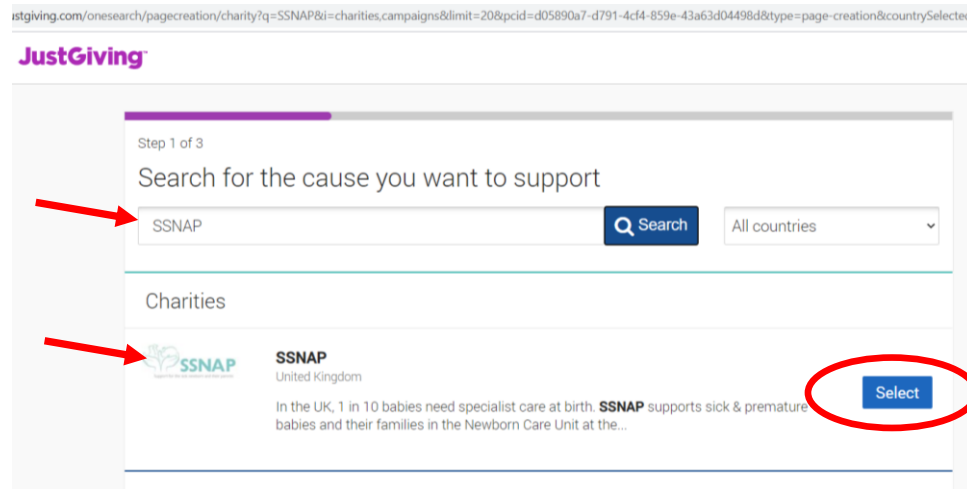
ıstgiving.com/onesearch/pagecreation/charity?q=SSNAP&i=charities,campaigns&limit=20&pcid=d05890a7-d791-4cf4-859e-43a63d04498d&type=page-creation&countrySelecte

JustGiving

Step 1 of 3

Search for the cause you want to support

SSNAP

Search

All countries

Charities

SSNAP

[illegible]

SSNAP

United Kingdom

In the UK, 1 in 10 babies need specialist care at birth. SSNAP supports sick & premature babies and their families in the Newborn Care Unit at the...

Select